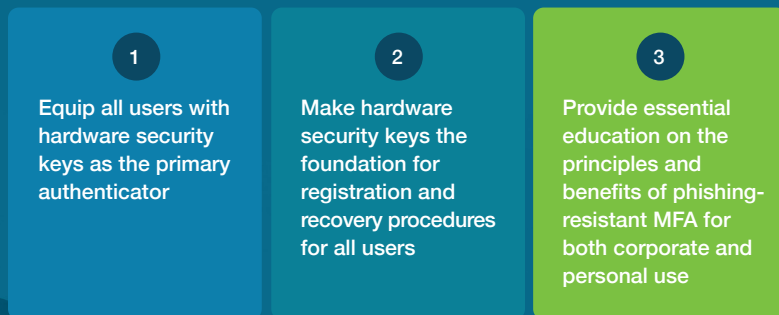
1

Equip all users with hardware security keys as the primary authenticator

2

Make hardware security keys the foundation for registration and recovery procedures for all users

3

Provide essential education on the principles and benefits of phishing-resistant MFA for both corporate and personal use